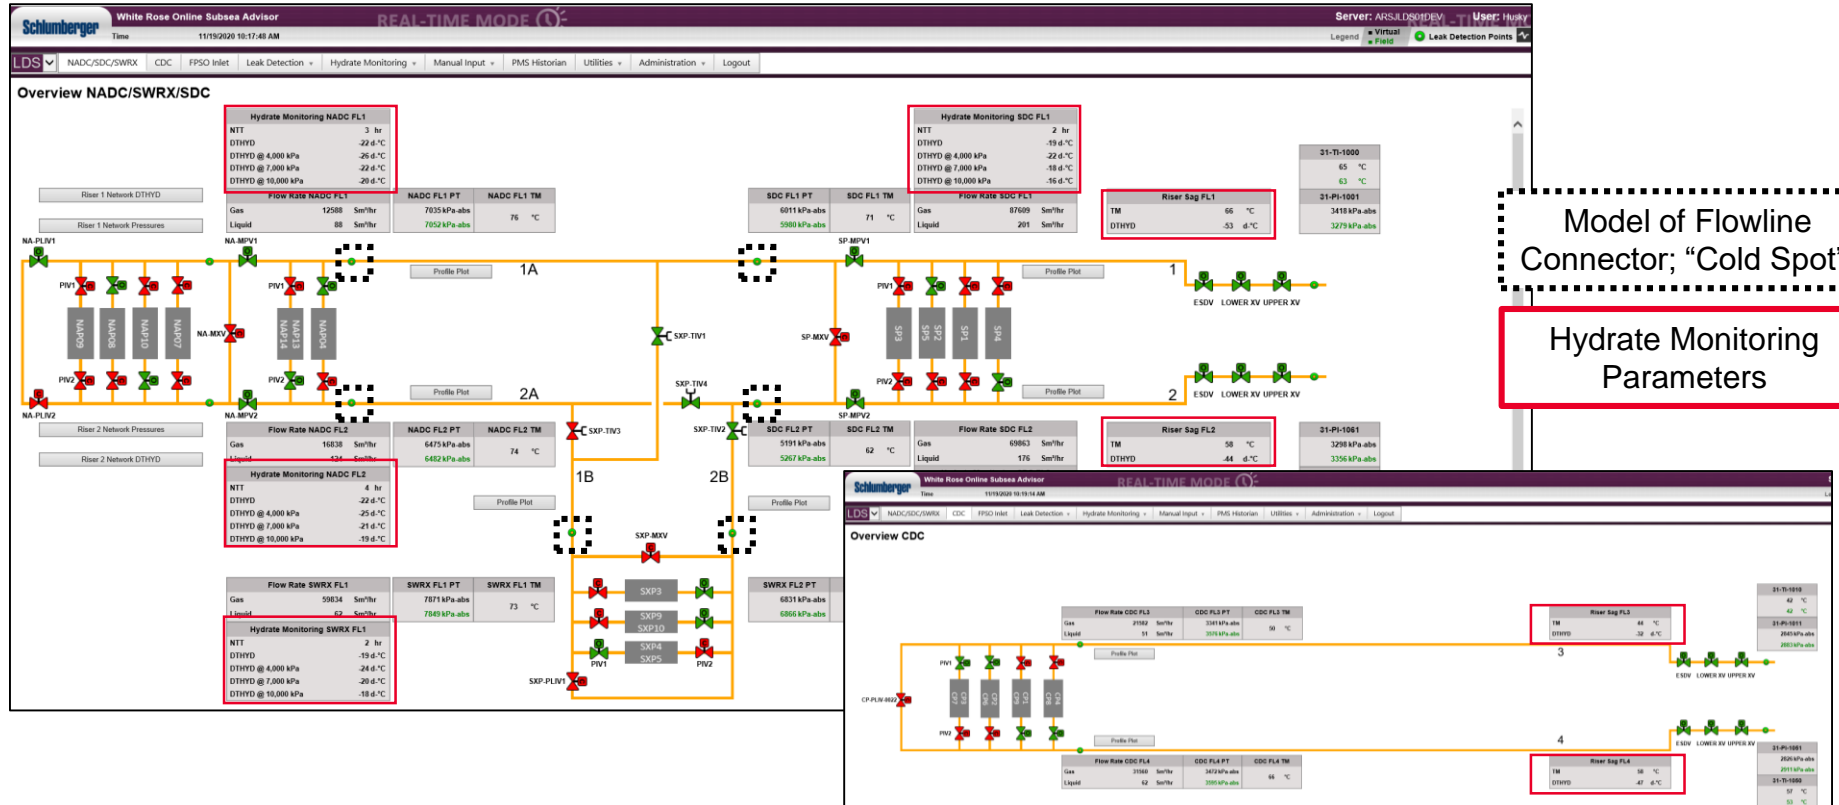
Schlumberger White Rose Online Subsea Advisor REAL-TIME MODE
Time 11/19/2020 10:17:48 AM
Server: ARSJLDS01DEV User: Husky
Legend Virtual Field Leak Detection Points

LDS NADC/SDC/SWRX CDC FPSO Inlet Leak Detection Hydrate Monitoring Manual Input PMS Historian Utilities Administration Logout

Overview NADC/SWRX/SDC

| Hydrate Monitoring NADC FL1 | |
|---|---|
| NTT | 3 hr |
| DTHYD | -22 d-°C |
| DTHYD @ 4,000 kPa | -26 d-°C |
| DTHYD @ 7,000 kPa | -22 d-°C |
| DTHYD @ 10,000 kPa | -20 d-°C |

| Hydrate Monitoring SDC FL1 | |
|---|---|
| NTT | 2 hr |
| DTHYD | -19 d-°C |
| DTHYD @ 4,000 kPa | -22 d-°C |
| DTHYD @ 7,000 kPa | -18 d-°C |
| DTHYD @ 10,000 kPa | -16 d-°C |

31-TI-1000 65 °C 63 °C
31-PI-1001 3418 kPa-abs 3279 kPa-abs

Riser 1 Network DTHYD
Riser 1 Network Pressures

Flow Rate NADC FL1 Gas 12588 Sm³/hr Liquid 88 Sm³/hr
NADC FL1 PT 7035 kPa-abs 7052 kPa-abs
NADC FL1 TM 76 °C
SDC FL1 PT 6011 kPa-abs 5980 kPa-abs
SDC FL1 TM 71 °C
Flow Rate SDC FL1 Gas 87609 Sm³/hr Liquid 201 Sm³/hr
Riser Sag FL1 TM 66 °C DTHYD -53 d-°C

NA-PLIV1 NA-MPV1 SP-MPV1
Profile Plot 1A Profile Plot 1
PIV1 PIV1 PIV1
NAP09 NAP08 NAP10 NAP07 NA-MXV NAP13 NAP14 NAP04
SXP-TIV1 SP-MXV SP3 SP2 SP5 SP1 SP4
ESDV LOWER XV UPPER XV
PIV2 PIV2 PIV2
Profile Plot 2A SXP-TIV4 Profile Plot 2
ESDV LOWER XV UPPER XV
NA-PLIV2 NA-MPV2 SP-MPV2
SXP-TIV3 SXP-TIV2

Riser 2 Network Pressures
Riser 2 Network DTHYD
Flow Rate NADC FL2 Gas 16838 Sm³/hr
NADC FL2 PT 6475 kPa-abs 6482 kPa-abs
NADC FL2 TM 74 °C
SDC FL2 PT 5191 kPa-abs 5267 kPa-abs
SDC FL2 TM 62 °C
Flow Rate SDC FL2 Gas 69863 Sm³/hr Liquid 176 Sm³/hr
Riser Sag FL2 TM 58 °C DTHYD -44 d-°C
31-PI-1061 3298 kPa-abs 3356 kPa-abs

| Hydrate Monitoring NADC FL2 | |
|---|---|
| NTT | 4 hr |
| DTHYD | -22 d-°C |
| DTHYD @ 4,000 kPa | -25 d-°C |
| DTHYD @ 7,000 kPa | -21 d-°C |
| DTHYD @ 10,000 kPa | -19 d-°C |

1B 2B Profile Plot Profile Plot
SXP-MXV SXP3 SXP9 SXP10 SXP4 SXP5 PIV1 PIV2 SXP-PLIV1

Flow Rate SWRX FL1 Gas 59834 Sm³/hr Liquid 62 Sm³/hr
SWRX FL1 PT 7871 kPa-abs 7849 kPa-abs
SWRX FL1 TM 73 °C
SWRX FL2 PT 6831 kPa-abs 6866 kPa-abs

| Hydrate Monitoring SWRX FL1 | |
|---|---|
| NTT | 2 hr |
| DTHYD | -19 d-°C |
| DTHYD @ 4,000 kPa | -24 d-°C |
| DTHYD @ 7,000 kPa | -20 d-°C |
| DTHYD @ 10,000 kPa | -18 d-°C |

Model of Flowline Connector; “Cold Spot”

Hydrate Monitoring Parameters

Schlumberger White Rose Online Subsea Advisor REAL-TIME MODE
Time 11/19/2020 10:19:14 AM
LDS NADC/SDC/SWRX CDC FPSO Inlet Leak Detection Hydrate Monitoring Manual Input PMS Historian Utilities Administration Logout
Overview CDC
Flow Rate CDC FL3 Gas 31582 Sm³/hr Liquid 51 Sm³/hr
CDC FL3 PT 3341 kPa-abs 3576 kPa-abs
CDC FL3 TM 50 °C
Riser Sag FL3 TM 44 °C DTHYD -32 d-°C
31-TI-1010 42 °C 42 °C
31-PI-1011 2045 kPa-abs 2003 kPa-abs
Profile Plot 3
PIV1 CP-PLIV-0022 CP7 CP6 CP5 CP8 PIV2
ESDV LOWER XV UPPER XV
Profile Plot 4
Flow Rate CDC FL4 Gas 31560 Sm³/hr Liquid 62 Sm³/hr
CDC FL4 PT 3472 kPa-abs 3595 kPa-abs
CDC FL4 TM 66 °C
Riser Sag FL4 TM 58 °C DTHYD -47 d-°C
31-PI-1001 2026 kPa-abs 2011 kPa-abs
31-TI-1000 57 °C 53 °C